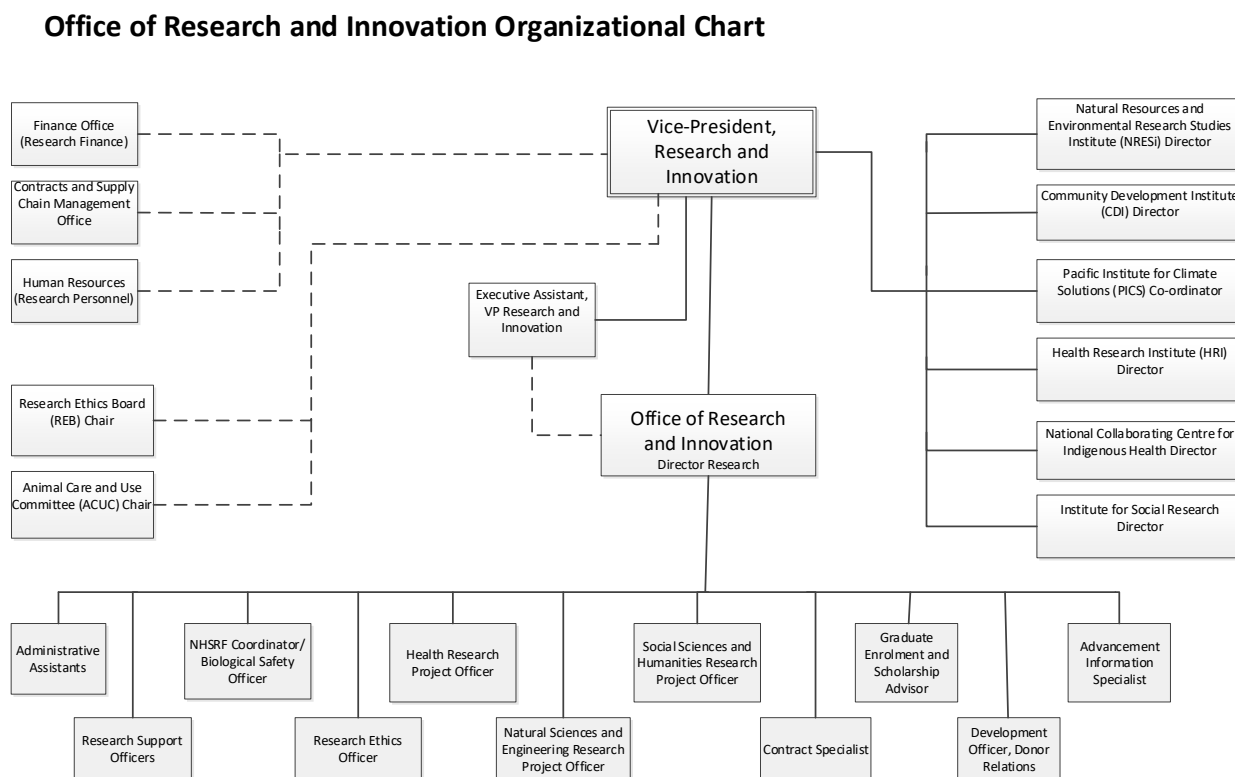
Office of Research and Innovation Organizational Chart

Finance Office (Research Finance)

Contracts and Supply Chain Management Office

Human Resources (Research Personnel)

Research Ethics Board (REB) Chair

Animal Care and Use Committee (ACUC) Chair

Vice-President, Research and Innovation

Executive Assistant, VP Research and Innovation

Office of Research and Innovation
Director Research

Natural Resources and Environmental Research Studies Institute (NRESi) Director

Community Development Institute (CDI) Director

Pacific Institute for Climate Solutions (PICS) Co-ordinator

Health Research Institute (HRI) Director

National Collaborating Centre for Indigenous Health Director

Institute for Social Research Director

Administrative Assistants

Research Support Officers

NHSRF Coordinator/ Biological Safety Officer

Research Ethics Officer

Health Research Project Officer

Natural Sciences and Engineering Research Project Officer

Social Sciences and Humanities Research Project Officer

Contract Specialist

Graduate Enrolment and Scholarship Advisor

Development Officer, Donor Relations

Advancement Information Specialist